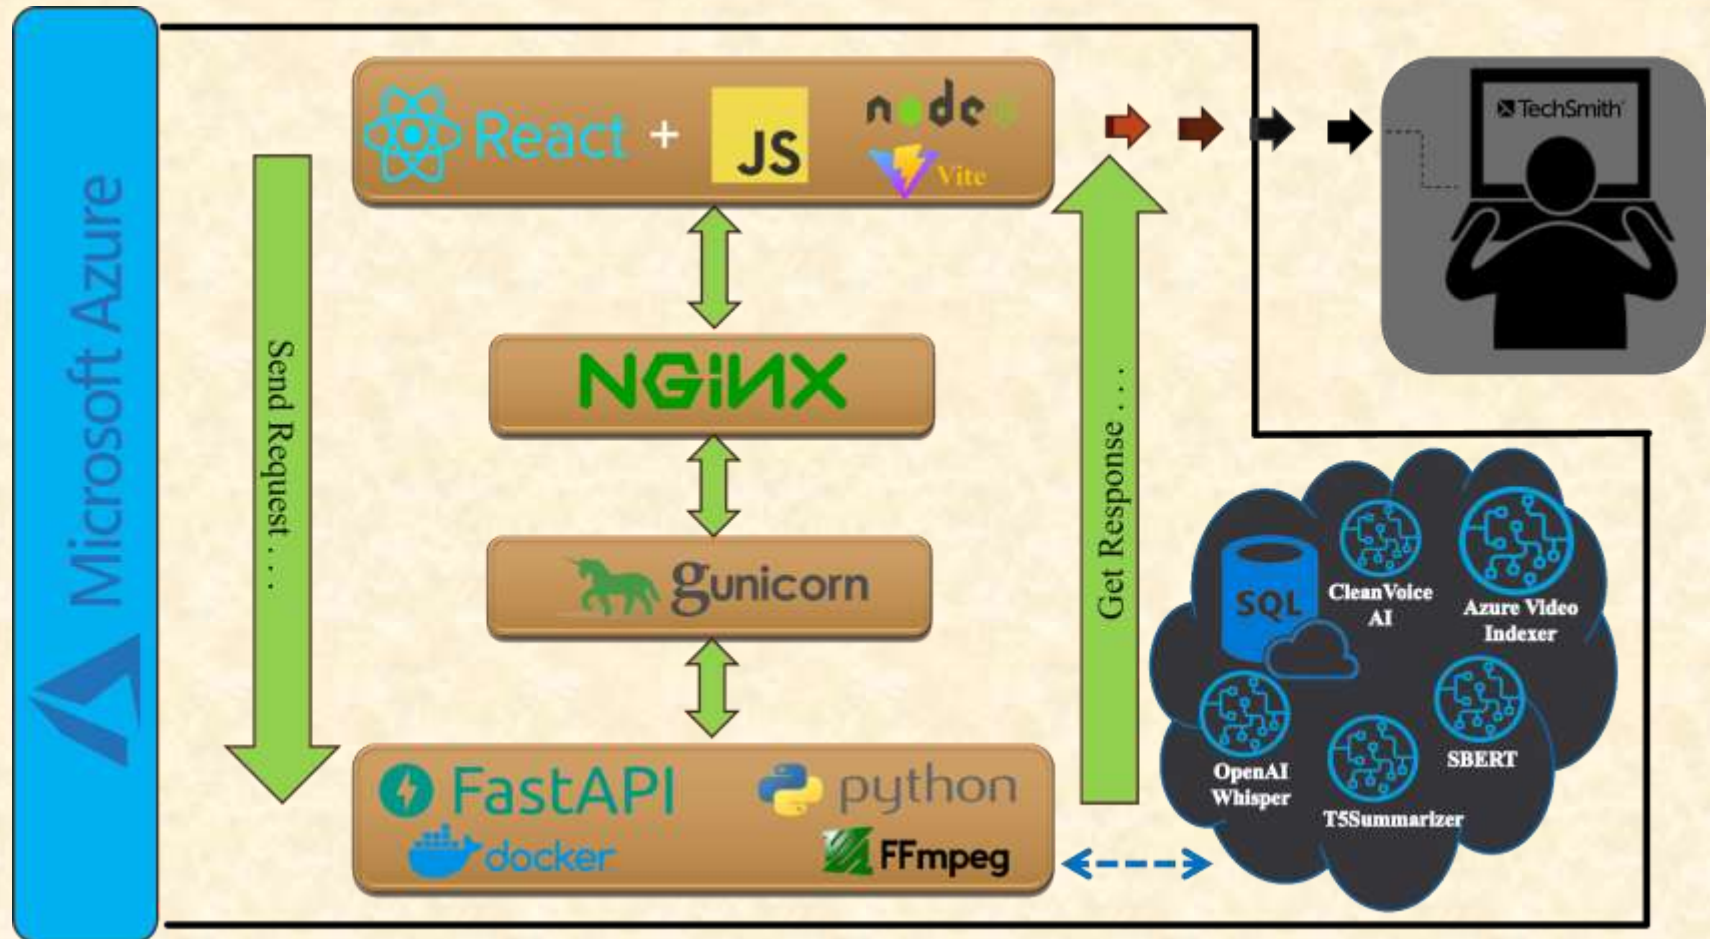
Microsoft Azure

React + JS node Vite

NGINX

gunicorn

FastAPI python docker FFmpeg

Send Request . . .

Get Response . . .

TechSmith

SQL

CleanVoice AI

Azure Video Indexer

OpenAI Whisper

SBERT

T5Summarizer